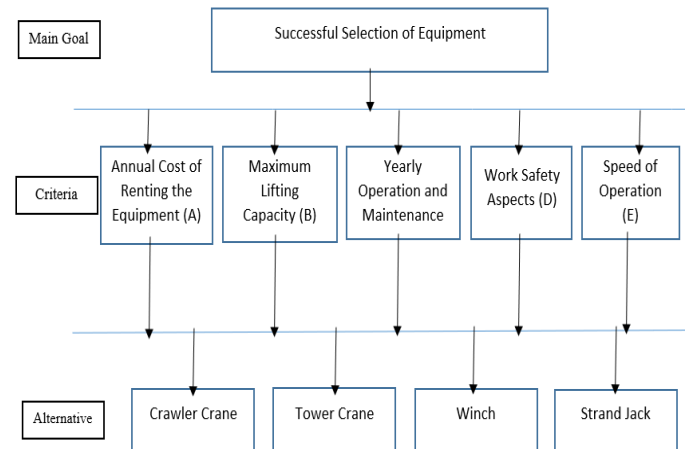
Main Goal

Successful Selection of Equipment

Criteria

Annual Cost of Renting the Equipment (A)

Maximum Lifting Capacity (B)

Yearly Operation and Maintenance

Work Safety Aspects (D)

Speed of Operation (E)

Alternative

Crawler Crane

Tower Crane

Winch

Strand Jack